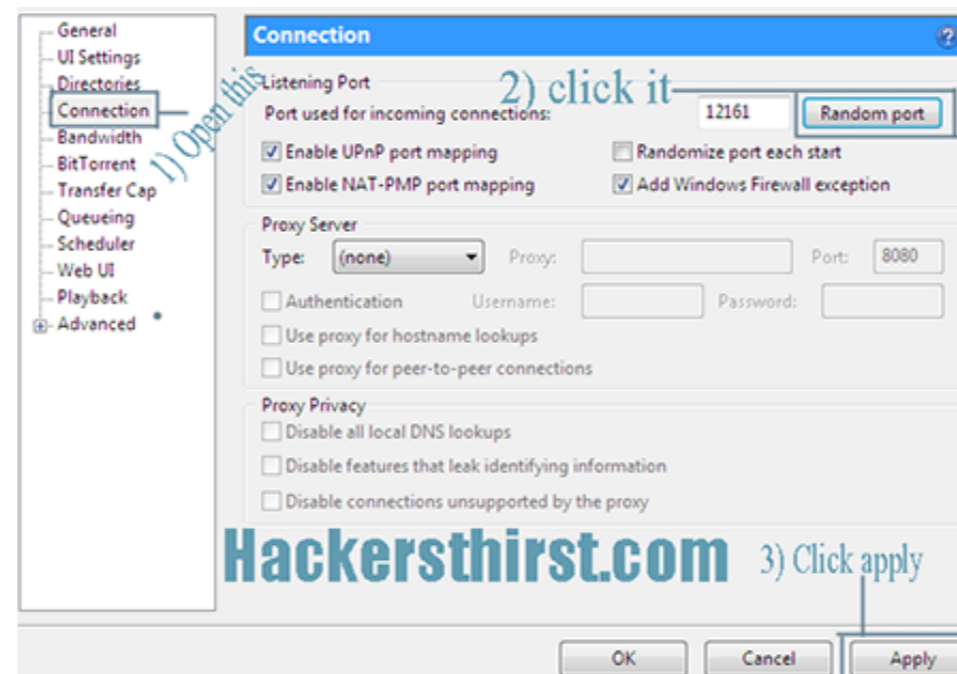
General
UI Settings
Directories
Connection
Bandwidth
BitTorrent
Transfer Cap
Queueing
Scheduler
Web UI
Playback
Advanced

1) Open this

Connection

Listening Port
2) click it
Port used for incoming connections: 12161 Random port
Enable UPnP port mapping
Randomize port each start
Enable NAT-PMP port mapping
Add Windows Firewall exception

Proxy Server
Type: (none) Proxy: Port: 8080
Authentication Username: Password:
Use proxy for hostname lookups
Use proxy for peer-to-peer connections

Proxy Privacy
Disable all local DNS lookups
Disable features that leak identifying information
Disable connections unsupported by the proxy

Hackersthirst.com
3) Click apply

OK Cancel Apply